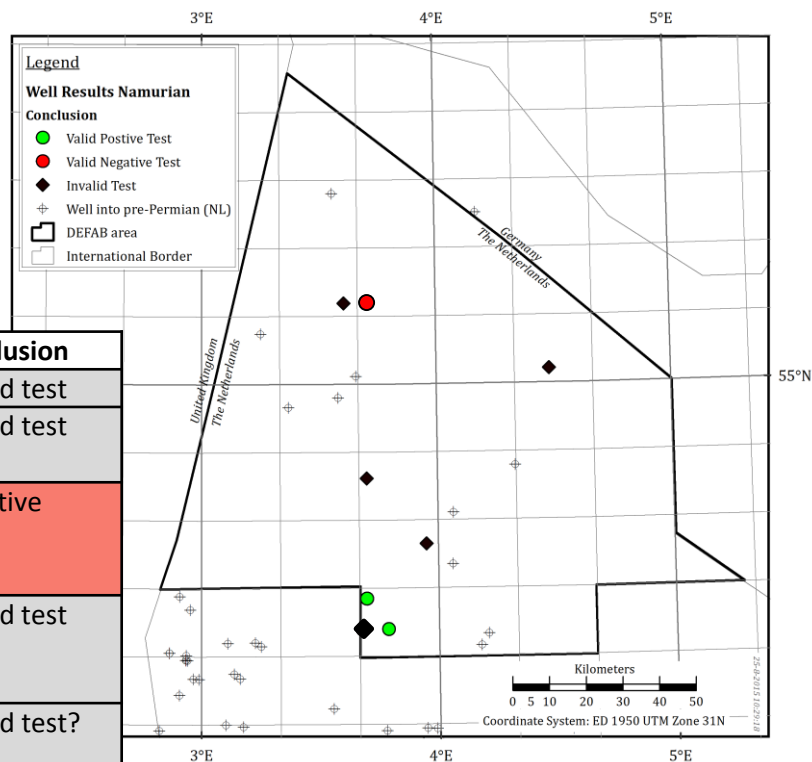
3°E
4°E
5°E

Legend

Well Results Namurian

Conclusion

Valid Postive Test

Valid Negative Test

Invalid Test

Well into pre-Permian (NL)

DEFAB area

International Border

Germany
The Netherlands

United Kingdom
The Netherlands

55°N

lusion
d test
d test
tive
d test
d test?

Kilometers
0 5 10 20 30 40 50

Coordinate System: ED 1950 UTM Zone 31N

25-8-2015 10:29:18

3°E
4°E
5°E